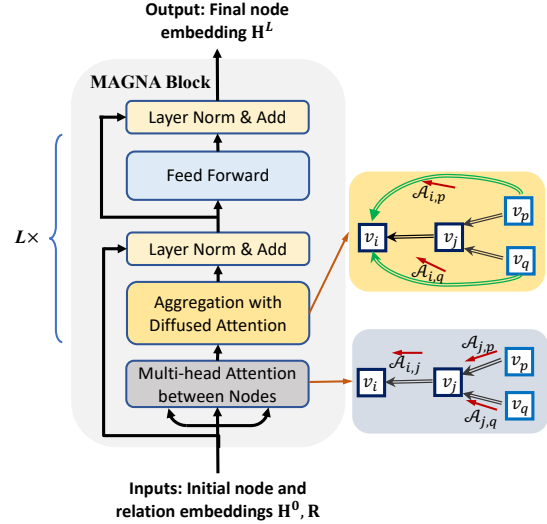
Output: Final node embedding $\mathbf{H}^L$

MAGNA Block

Layer Norm & Add

Feed Forward

Layer Norm & Add

Aggregation with Diffused Attention

Multi-head Attention between Nodes

$L\times$

$\mathcal{A}_{i,p}$

$v_i$

$v_j$

$v_p$

$v_q$

$\mathcal{A}_{i,q}$

$\mathcal{A}_{j,p}$

$\mathcal{A}_{i,j}$

$v_i$

$v_j$

$v_p$

$v_q$

$\mathcal{A}_{j,q}$

Inputs: Initial node and relation embeddings $\mathbf{H}^0$, $\mathbf{R}$